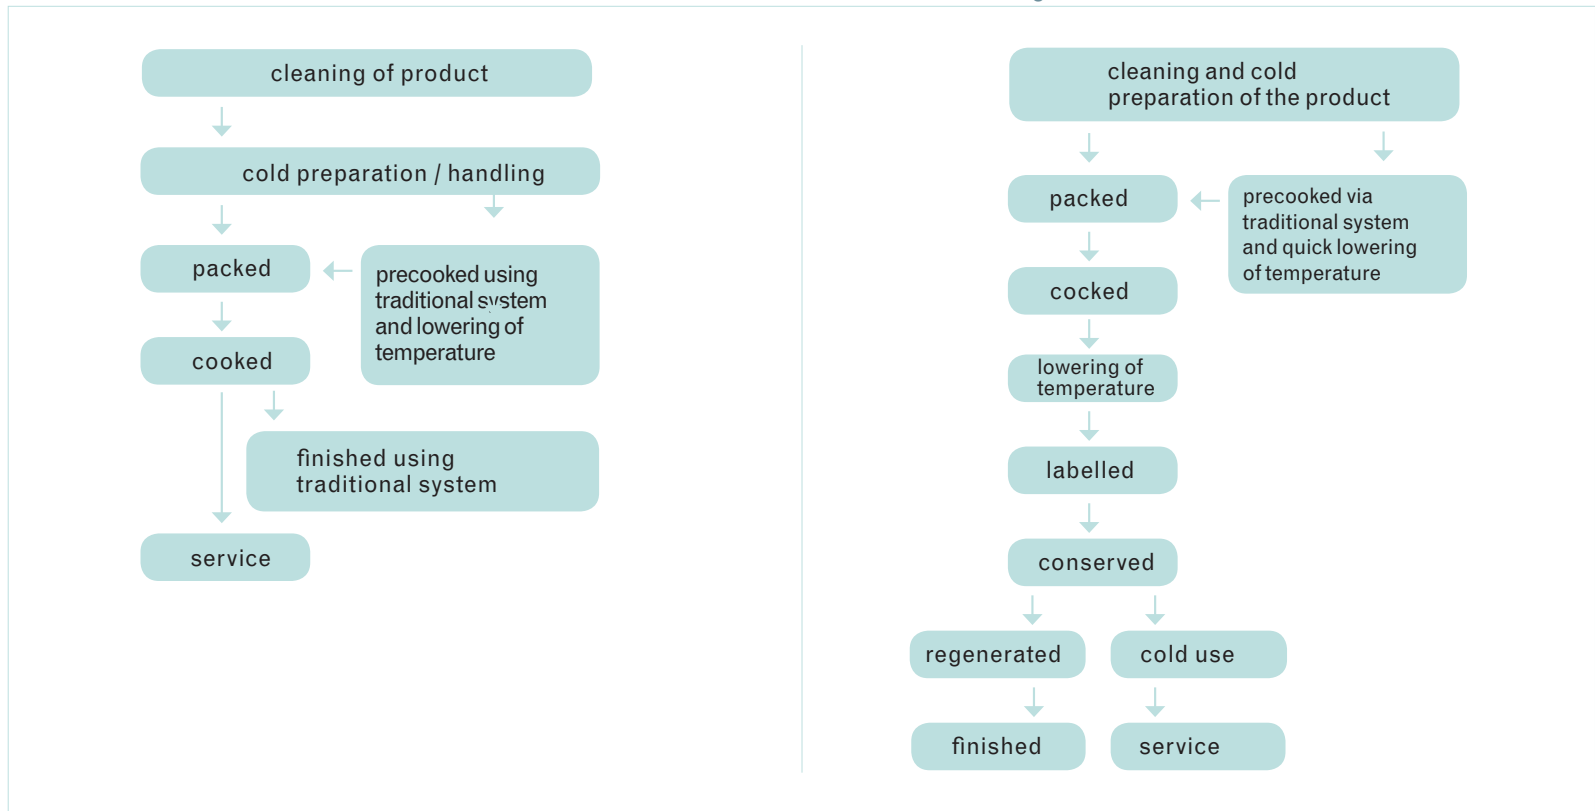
cleaning of product

cold preparation / handling

packed

precooked using traditional system and lowering of temperature

cooked

finished using traditional system

service

cleaning and cold preparation of the product

packed

precooked via traditional system and quick lowering of temperature

cocked

lowering of temperature

labelled

conserved

regenerated

cold use

finished

service